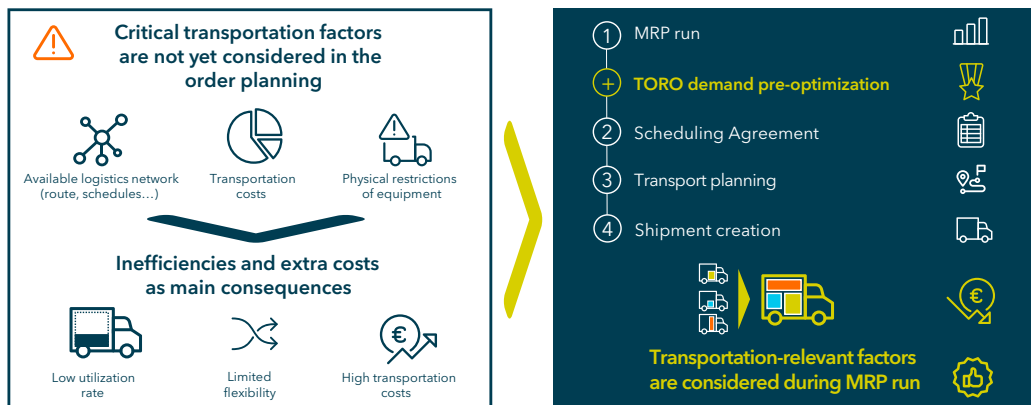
Critical transportation factors are not yet considered in the order planning

Available logistics network (route, schedules…)

Transportation costs

Physical restrictions of equipment

Inefficiencies and extra costs as main consequences

Low utilization rate

Limited flexibility

High transportation costs

1 MRP run

+ TORO demand pre-optimization

2 Scheduling Agreement

3 Transport planning

4 Shipment creation

Transportation-relevant factors are considered during MRP run